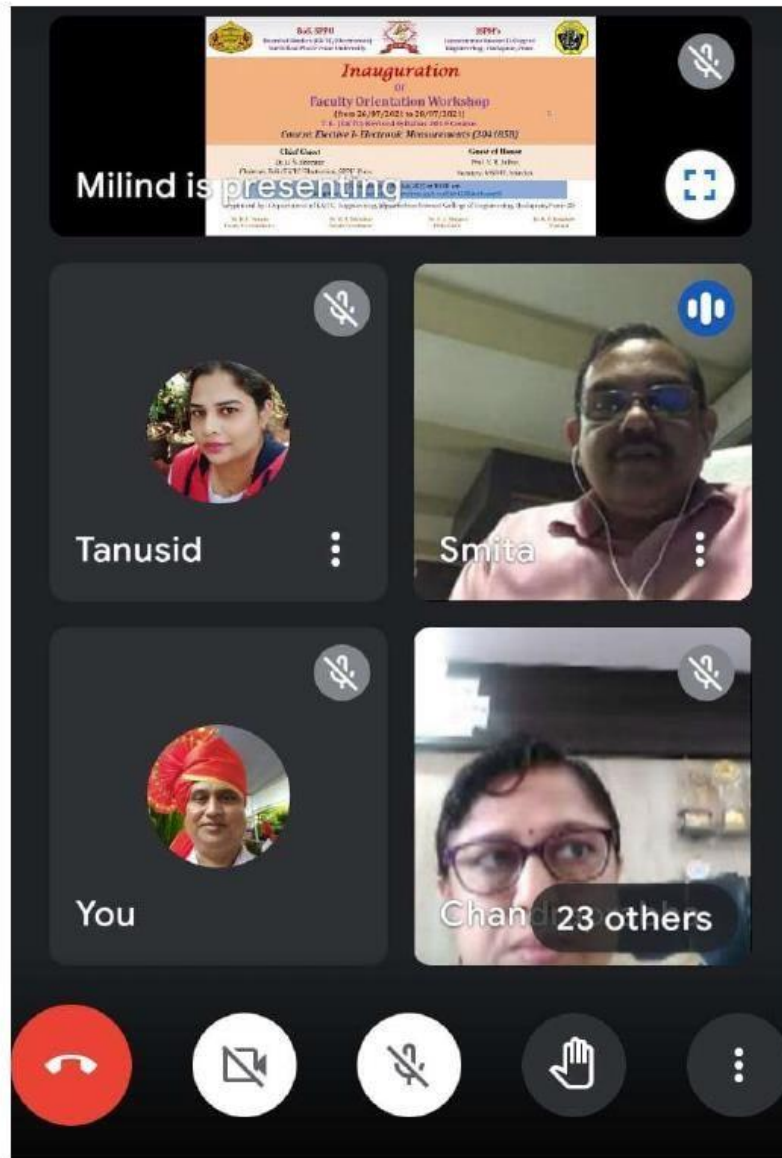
BoS, SPPU
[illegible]
BSPM's
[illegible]

Inauguration
of
Faculty Orientation Workshop
(from 26/07/2021 to 28/07/2021)
T.E. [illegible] 2019 Pattern
Course: Elective I- Electronic Measurements (304185B)

Chief Guest
Dr. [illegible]
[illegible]

Guest of Honor
Prof. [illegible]
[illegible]

Organized by: Department of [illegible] Engineering, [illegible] College of Engineering, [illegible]

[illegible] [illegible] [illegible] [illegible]

Milind is presenting

Tanusid

Smita

You

Chand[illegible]

23 others